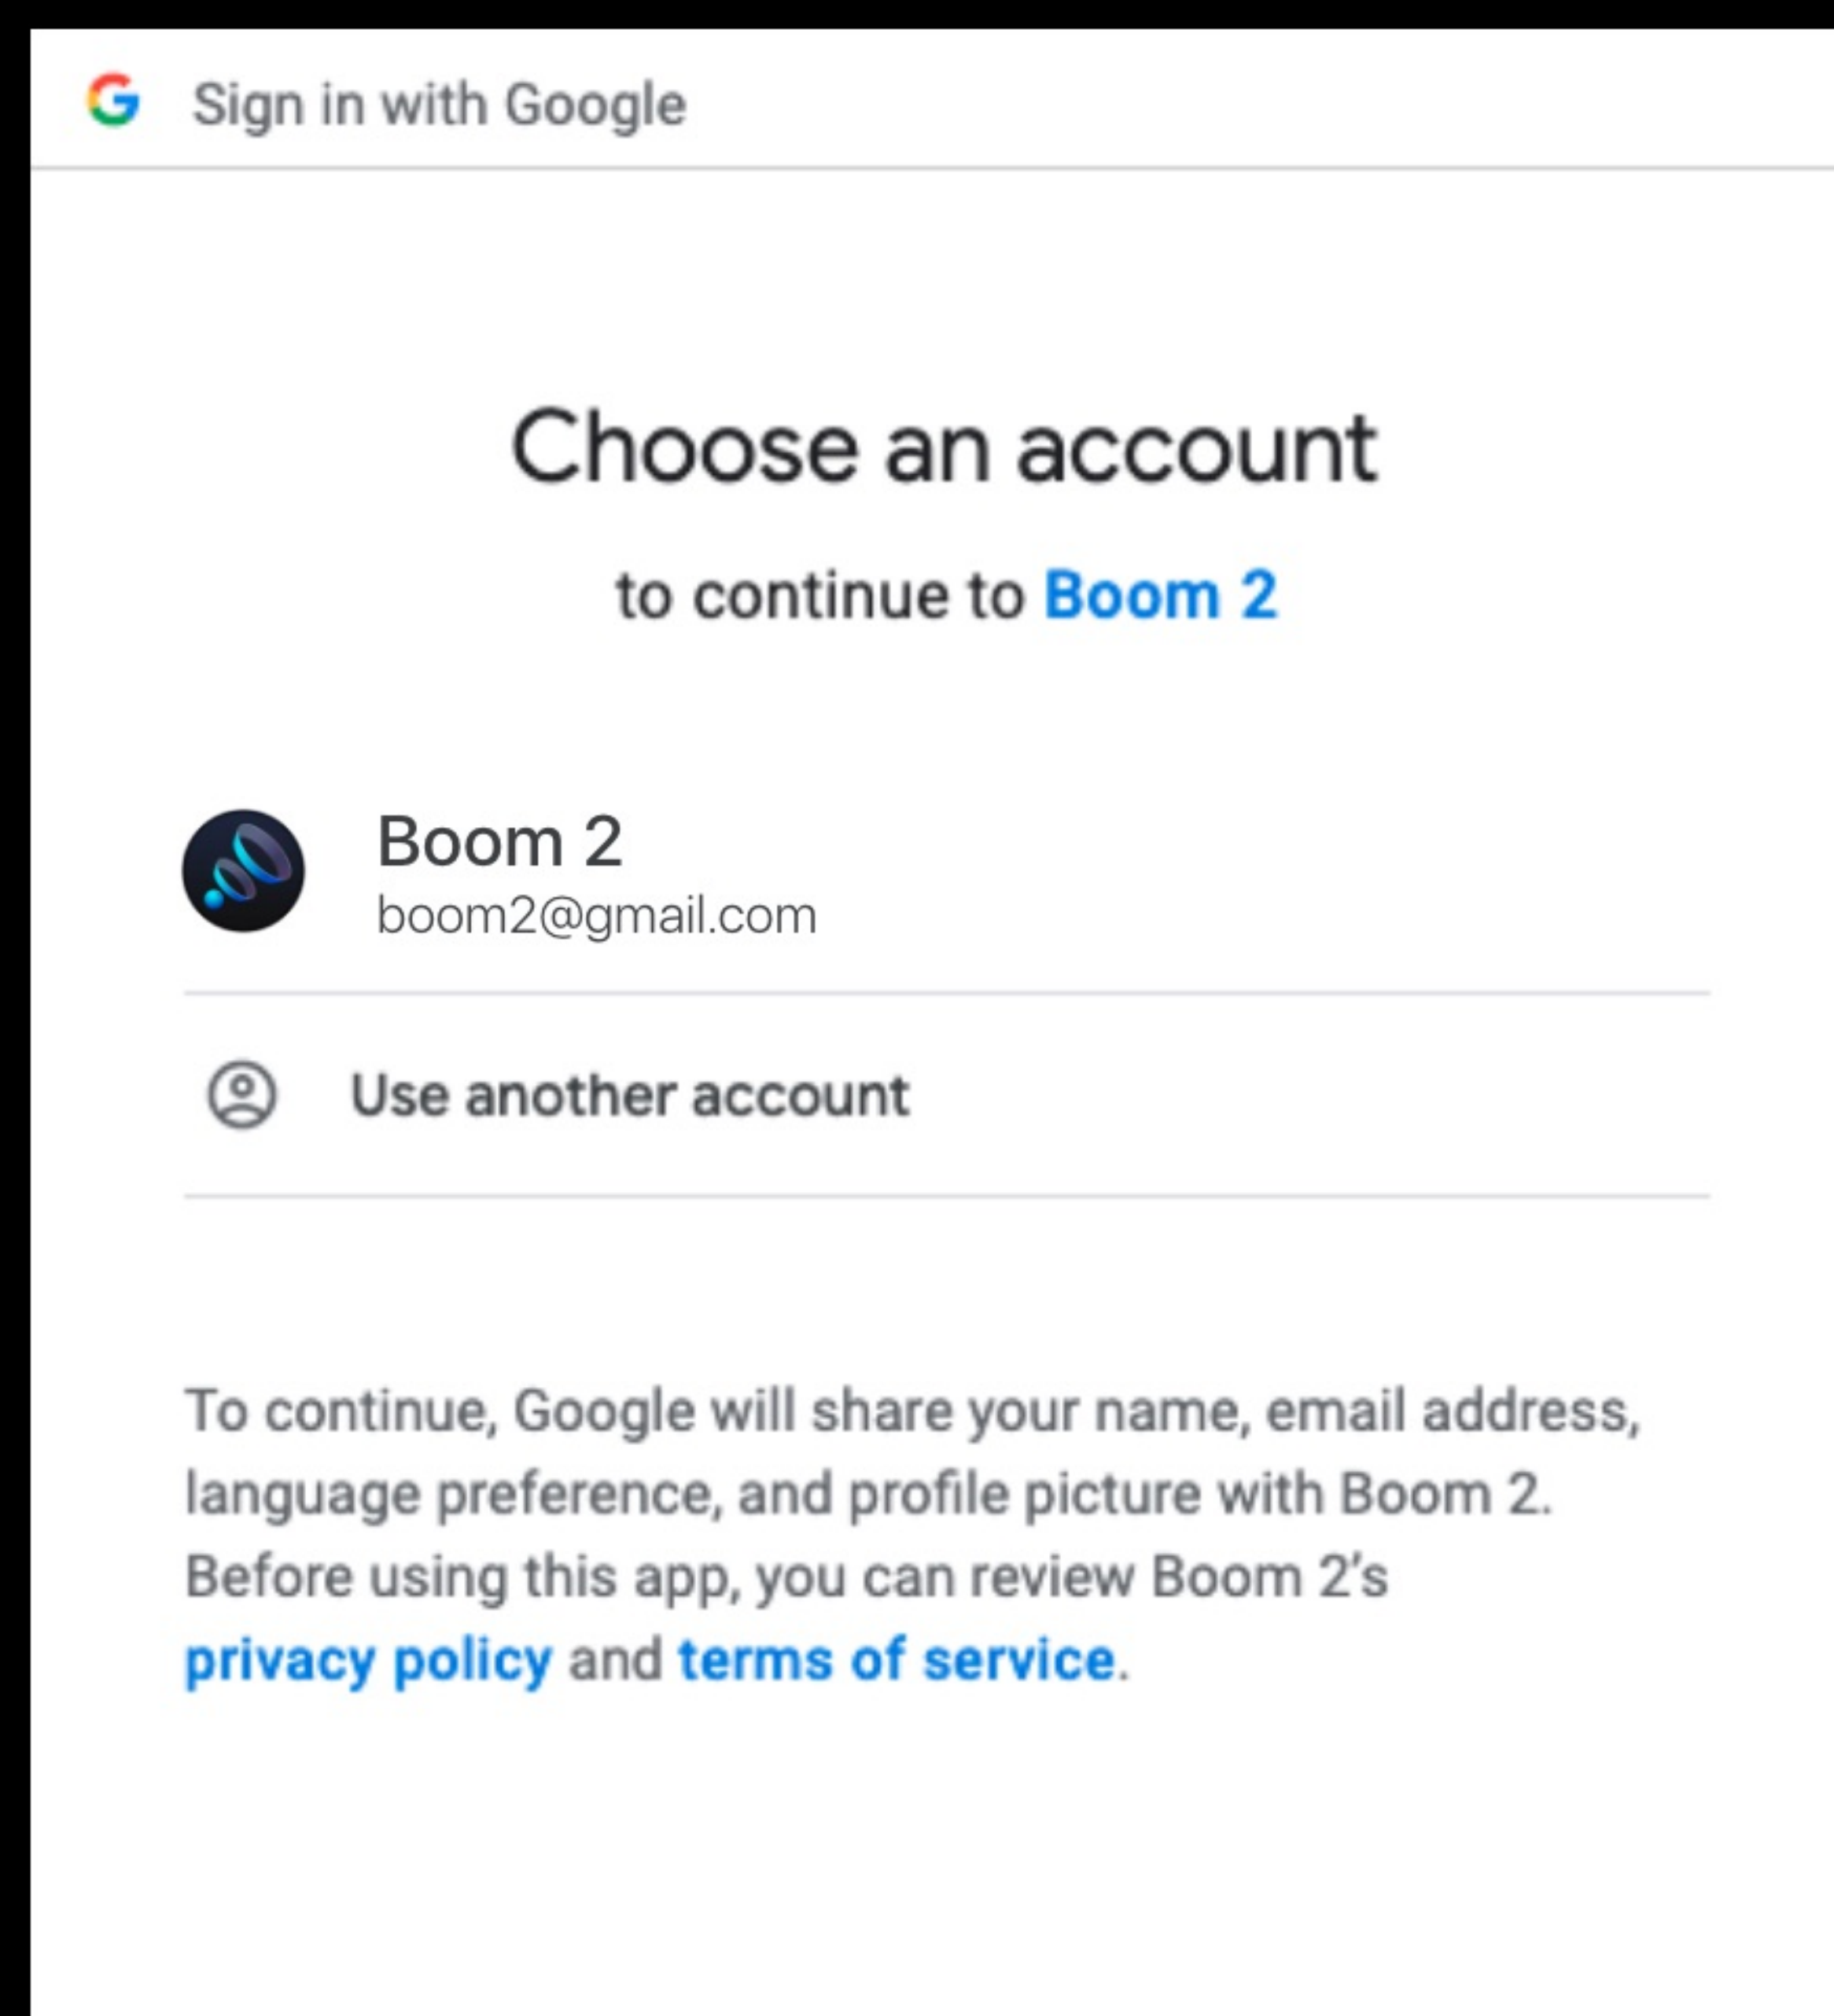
G Sign in with Google

Choose an account

to continue to Boom 2

Boom 2
boom2@gmail.com

Use another account

To continue, Google will share your name, email address, language preference, and profile picture with Boom 2. Before using this app, you can review Boom 2's privacy policy and terms of service.